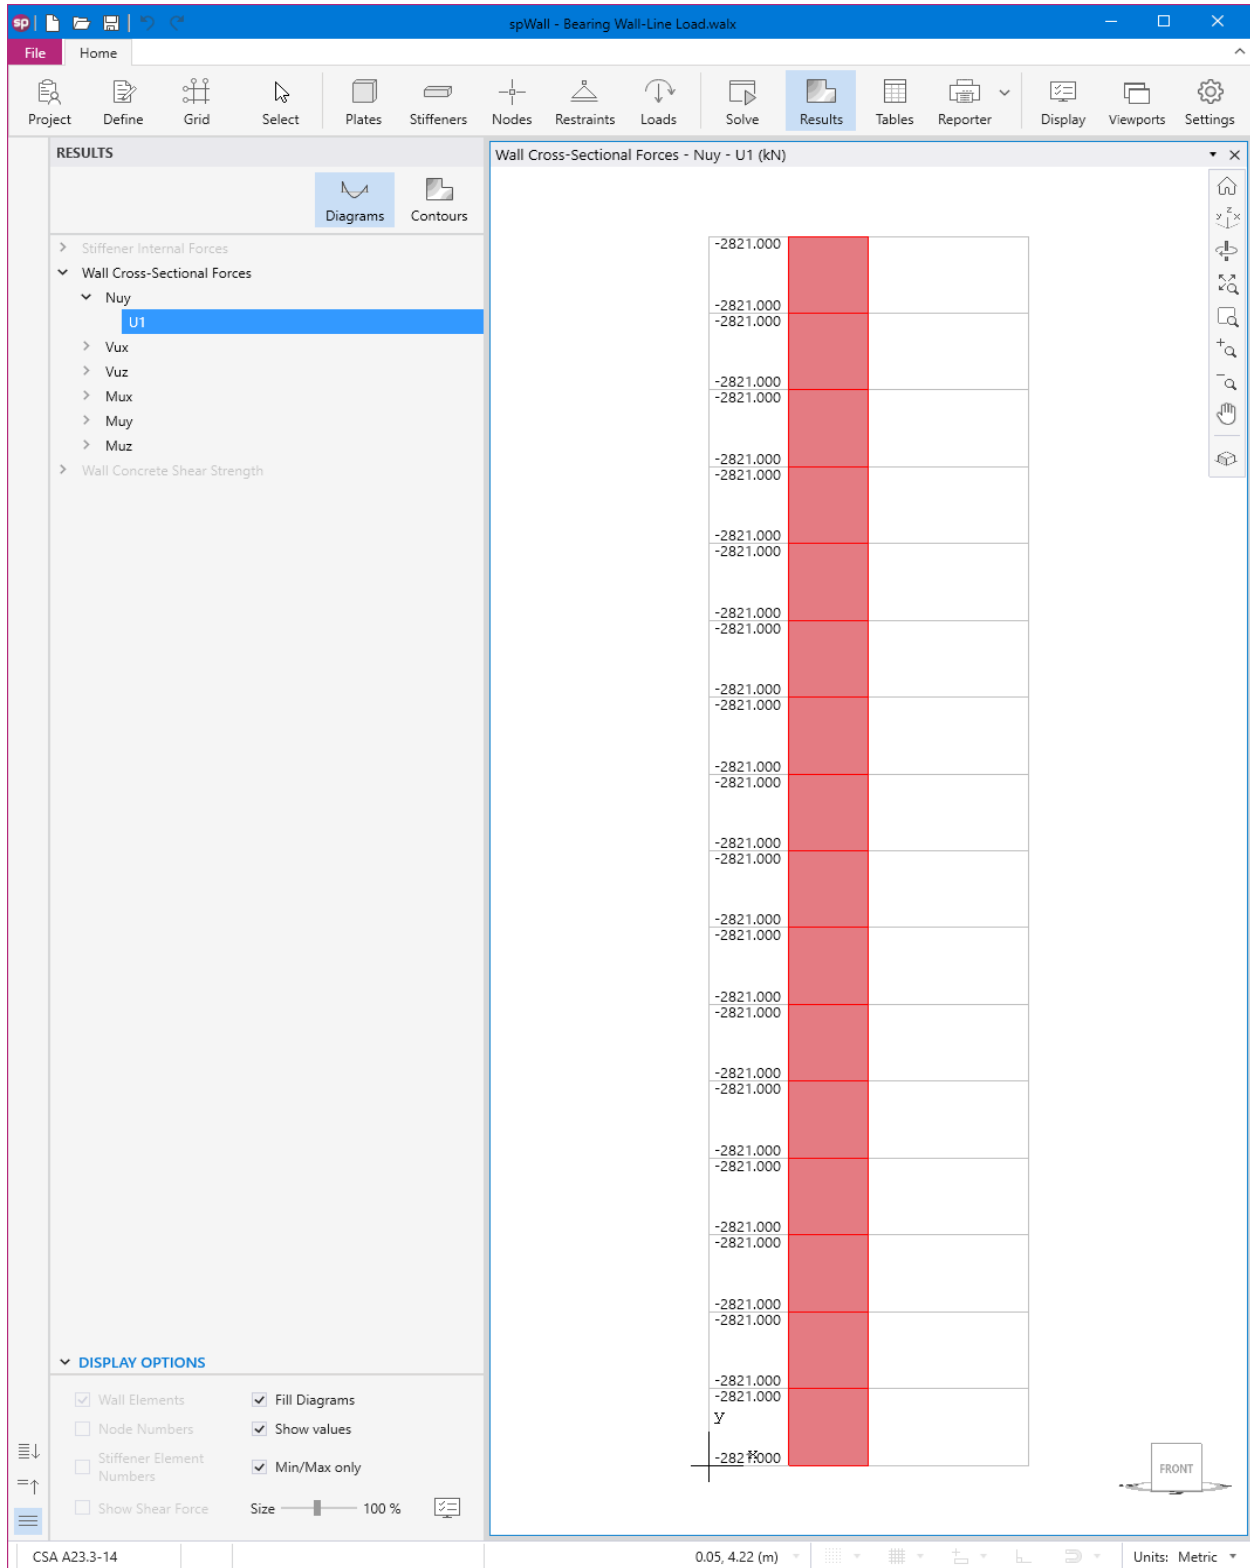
spWall - Bearing Wall-Line Load.walx

File Home

Project Define Grid Select Plates Stiffeners Nodes Restraints Loads Solve Results Tables Reporter Display Viewports Settings

RESULTS

Diagrams Contours

Stiffener Internal Forces
Wall Cross-Sectional Forces
Nuy
U1
Vux
Vuz
Mux
Muy
Muz
Wall Concrete Shear Strength

Wall Cross-Sectional Forces - Nuy - U1 (kN)

-2821.000
-2821.000
-2821.000
-2821.000
-2821.000
-2821.000
-2821.000
-2821.000
-2821.000
-2821.000
-2821.000
-2821.000
-2821.000
-2821.000
-2821.000
-2821.000
-2821.000
-2821.000
-2821.000
-2821.000
-2821.000
-2821.000
-2821.000
-2821.000
-2821.000
-2821.000
-2821.000
-2821.000
-2821.000
-2821.000
-2821.000
-2821.000
y
-2821.000

FRONT

DISPLAY OPTIONS

Wall Elements
Fill Diagrams
Node Numbers
Show values
Stiffener Element Numbers
Min/Max only
Show Shear Force
Size 100 %

CSA A23.3-14
0.05, 4.22 (m)
Units: Metric